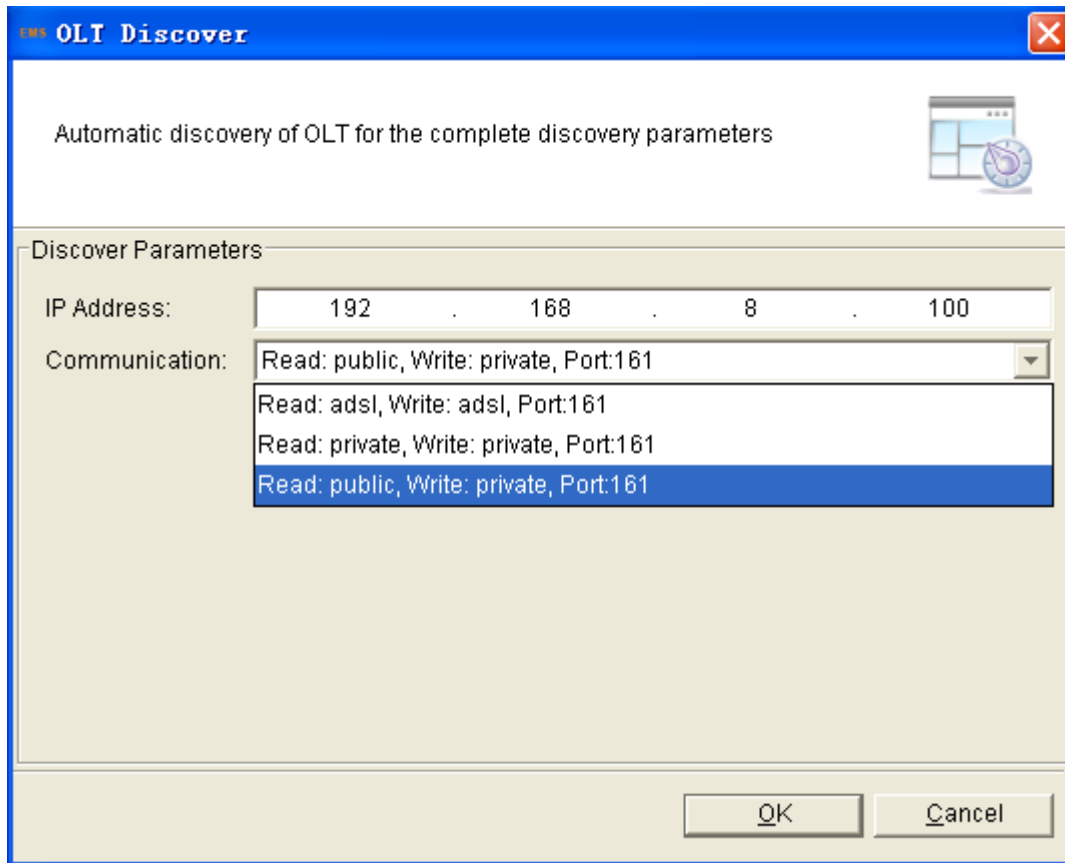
EMS OLT Discover

Automatic discovery of OLT for the complete discovery parameters

Discover Parameters

IP Address: 192 . 168 . 8 . 100

Communication: Read: public, Write: private, Port:161

Read: adsl, Write: adsl, Port:161
Read: private, Write: private, Port:161
Read: public, Write: private, Port:161

OK Cancel